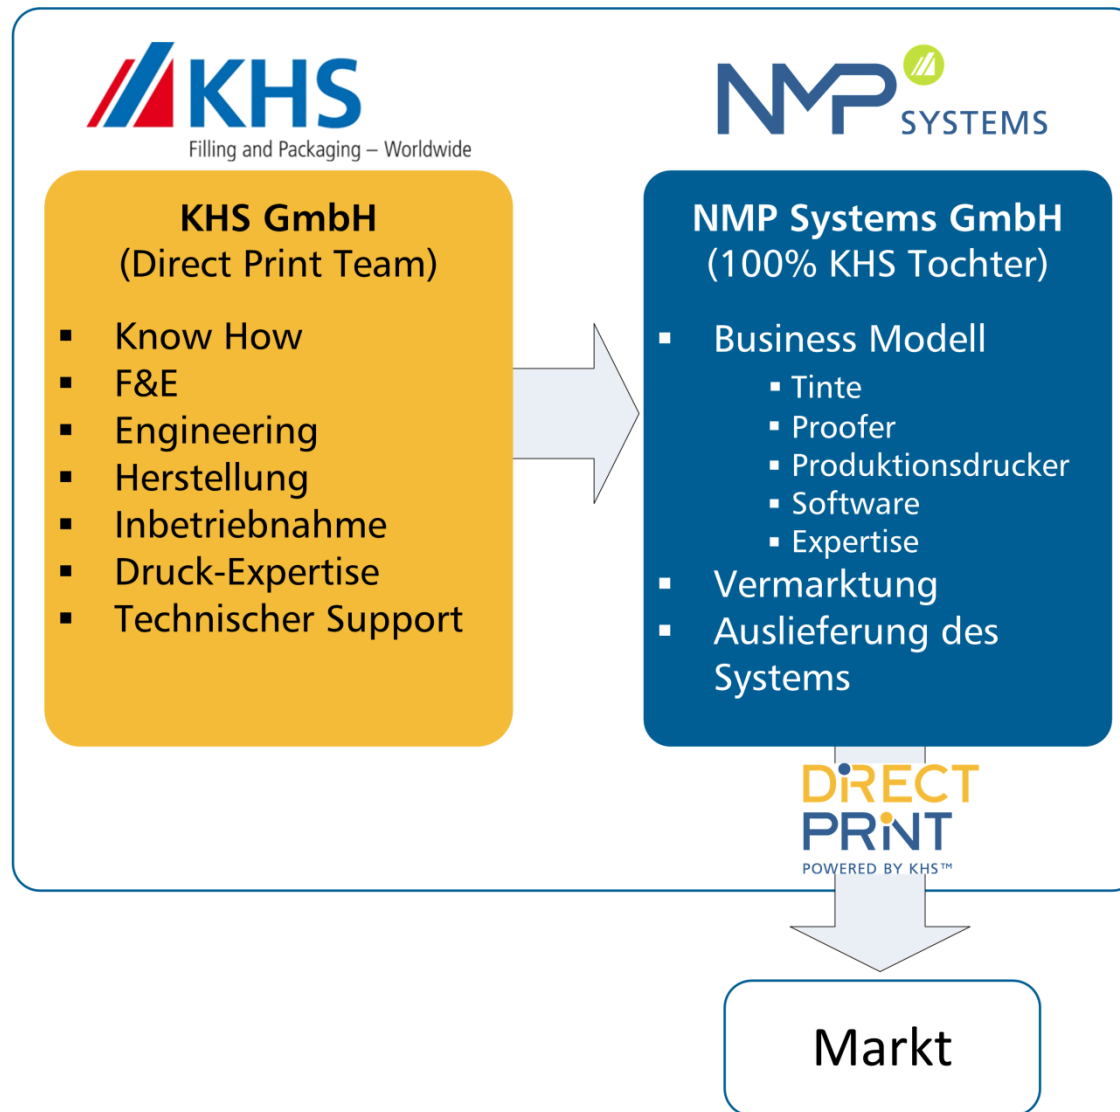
KHS
Filling and Packaging – Worldwide

NMP SYSTEMS

KHS GmbH
(Direct Print Team)

- Know How
- F&E
- Engineering
- Herstellung
- Inbetriebnahme
- Druck-Expertise
- Technischer Support

NMP Systems GmbH
(100% KHS Tochter)

- Business Modell
  - Tinte
  - Proofer
  - Produktionsdrucker
  - Software
  - Expertise
- Vermarktung
- Auslieferung des Systems

DIRECT PRINT
POWERED BY KHS™

Markt